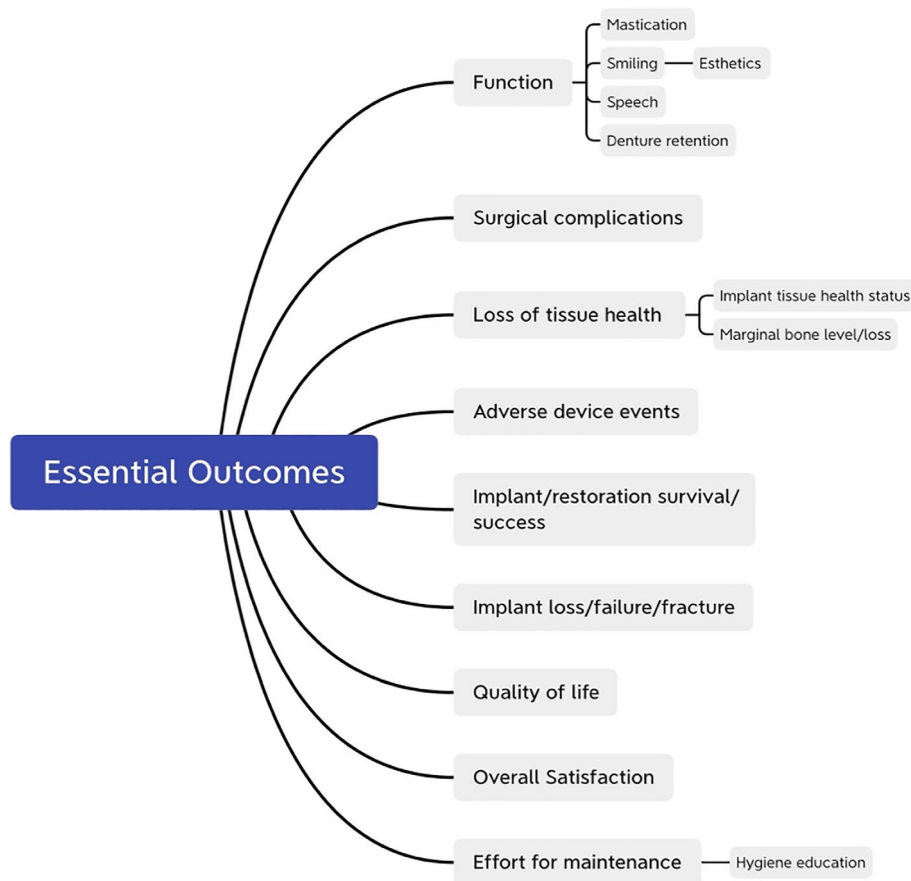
Essential Outcomes

Function
Mastication
Smiling
Esthetics
Speech
Denture retention

Surgical complications

Loss of tissue health
Implant tissue health status
Marginal bone level/loss

Adverse device events

Implant/restoration survival/ success

Implant loss/failure/fracture

Quality of life

Overall Satisfaction

Effort for maintenance
Hygiene education